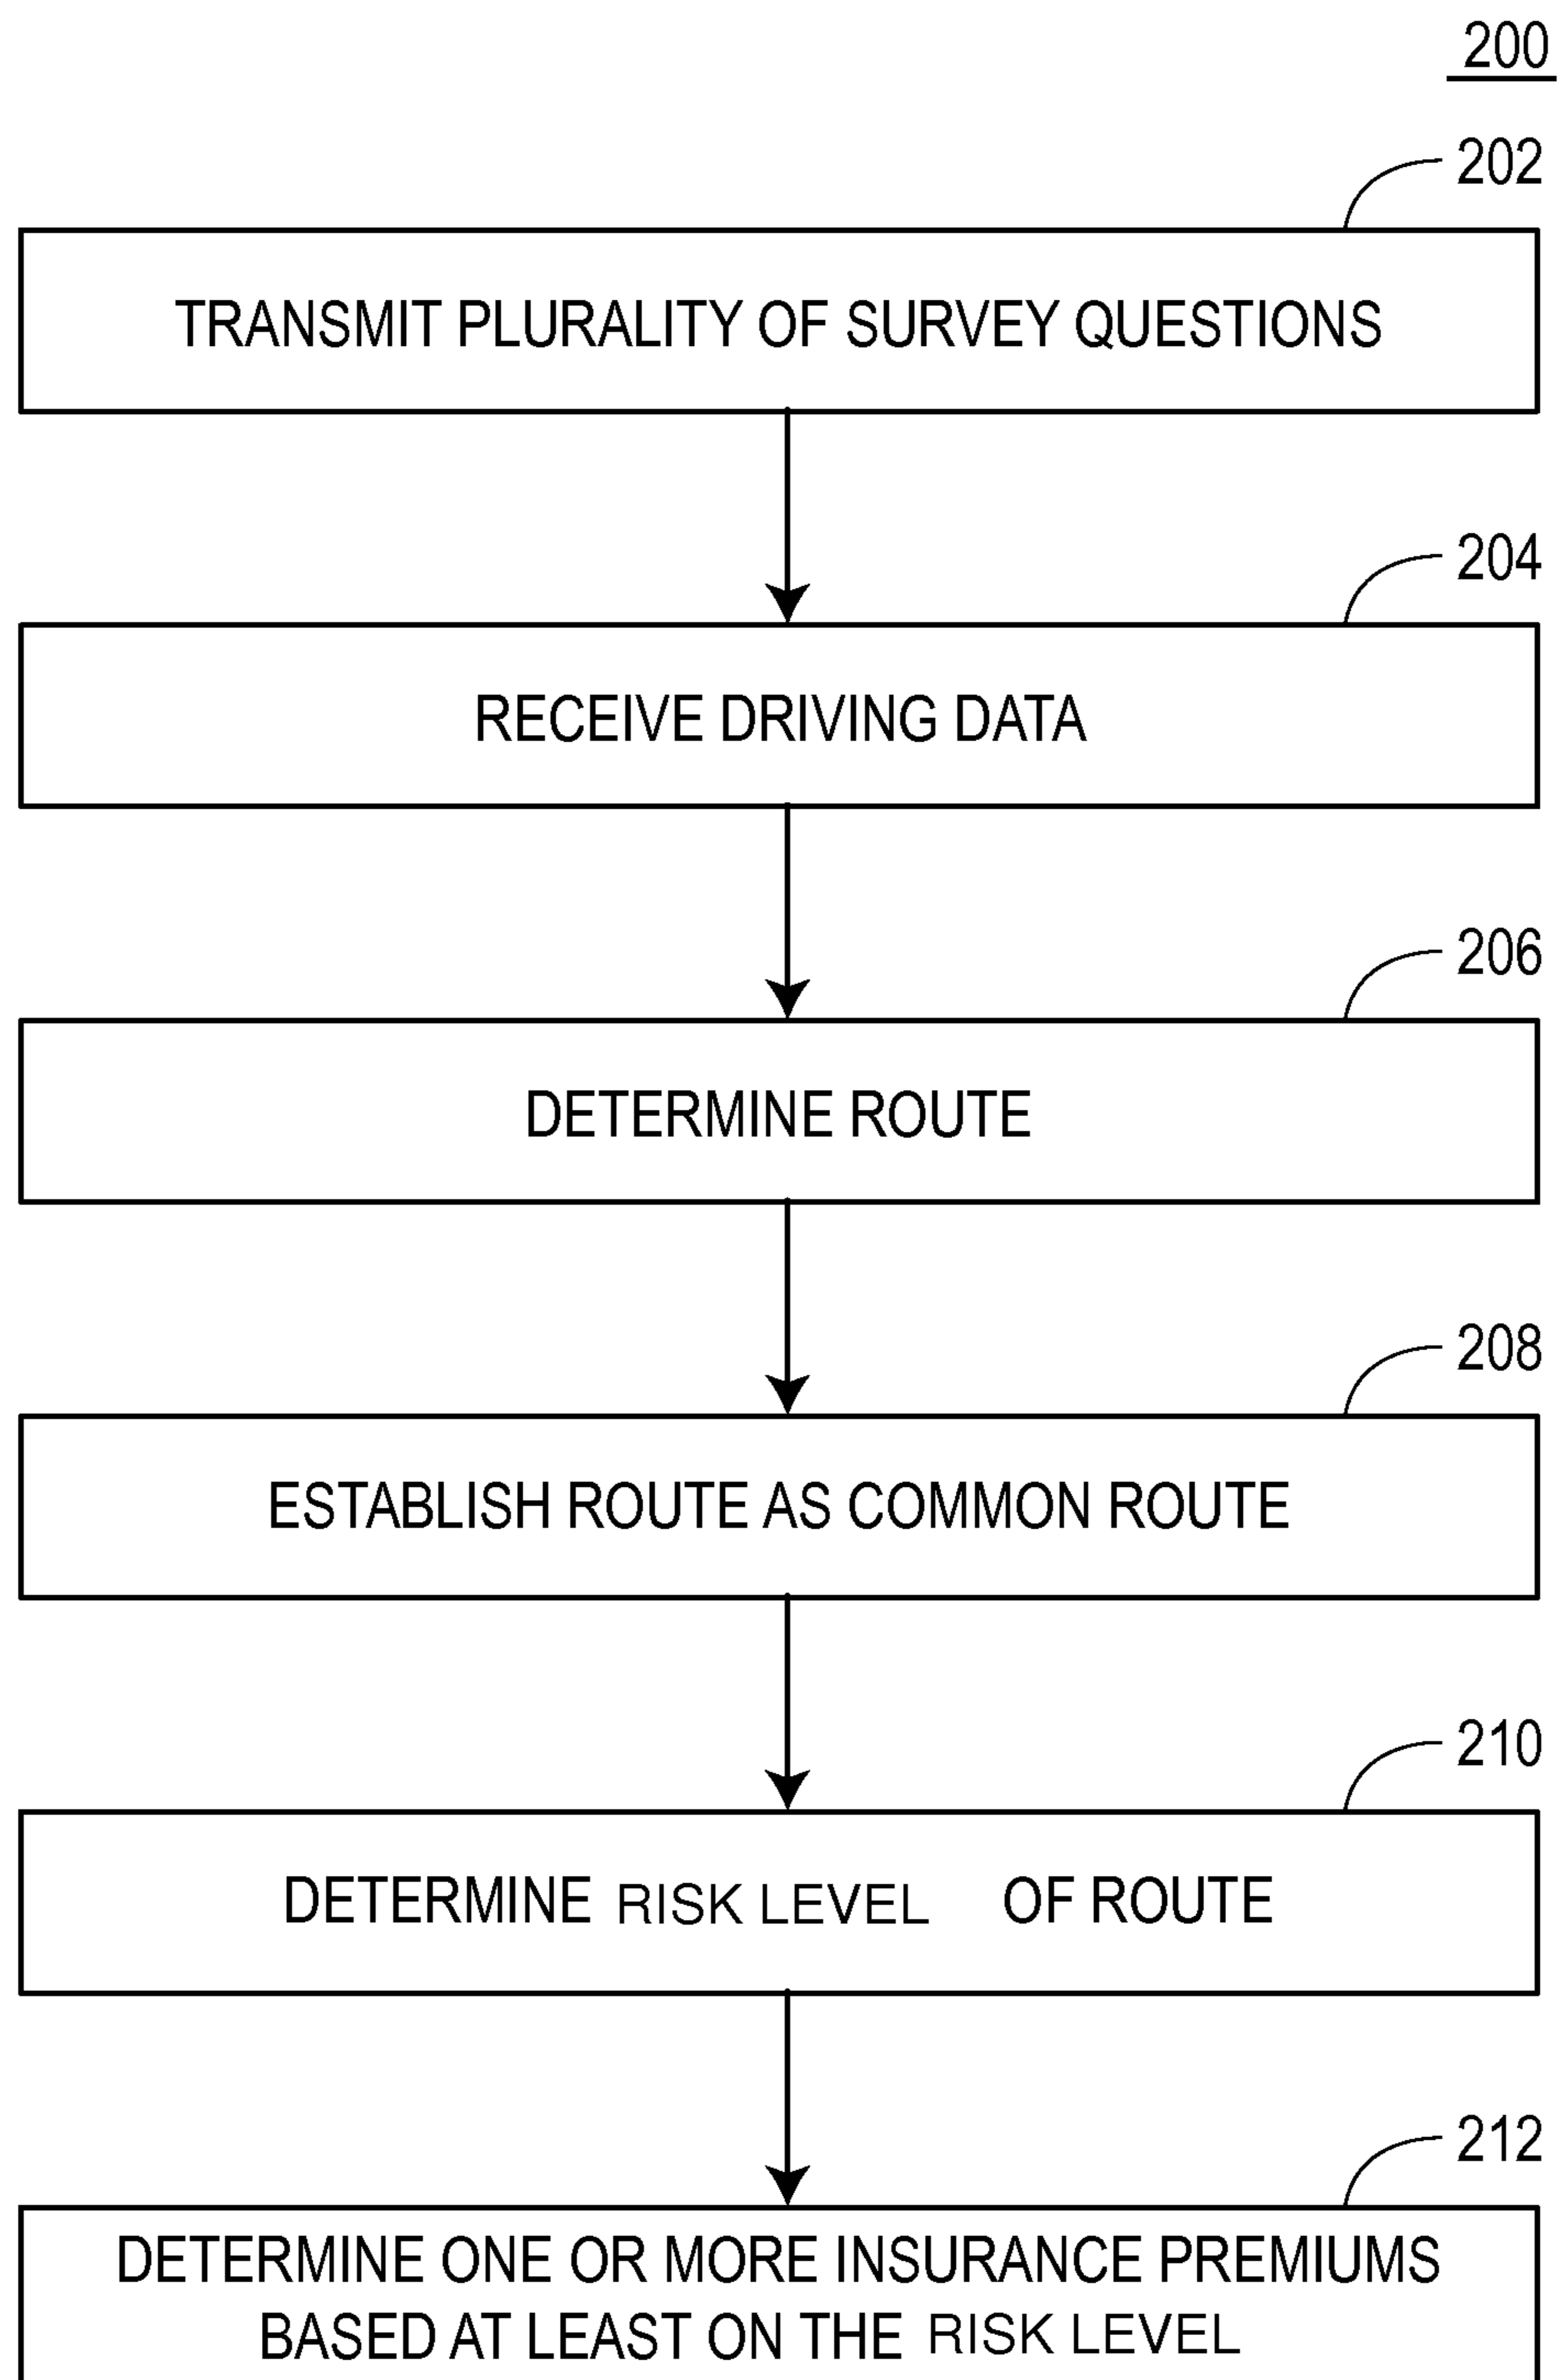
200

202

TRANSMIT PLURALITY OF SURVEY QUESTIONS

204

RECEIVE DRIVING DATA

206

DETERMINE ROUTE

208

ESTABLISH ROUTE AS COMMON ROUTE

210

DETERMINE RISK LEVEL OF ROUTE

212

DETERMINE ONE OR MORE INSURANCE PREMIUMS BASED AT LEAST ON THE RISK LEVEL